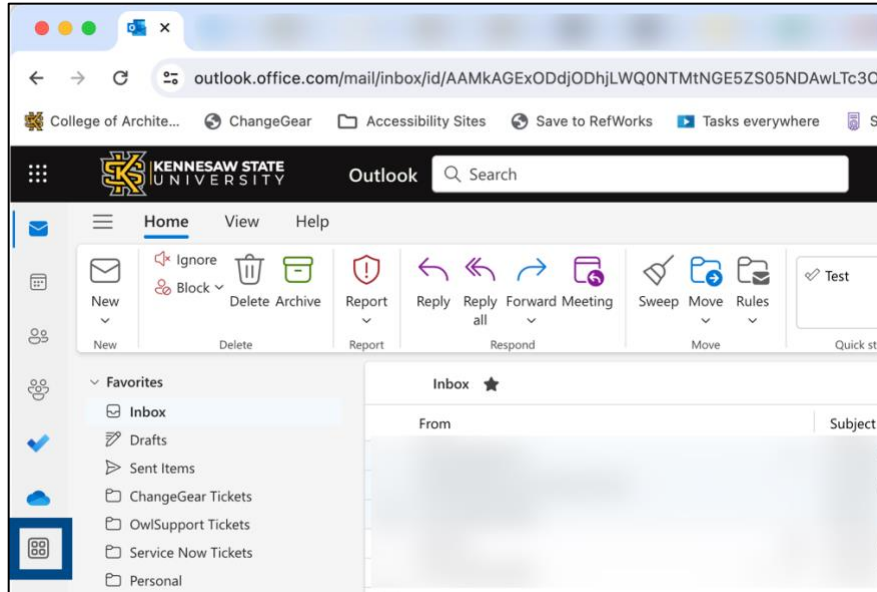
outlook.office.com/mail/inbox/id/AAMkAGExODdjODhjLWQ0NTMtNGE5ZS05NDAwLTc3O

College of Archite... ChangeGear Accessibility Sites Save to RefWorks Tasks everywhere S

KENNESAW STATE UNIVERSITY Outlook Search

Home View Help

New
New

Ignore
Block
Delete Archive
Delete

Report
Report

Reply Reply all Forward Meeting
Respond

Sweep Move Rules
Move

Test
Quick st

Favorites
Inbox
Drafts
Sent Items
ChangeGear Tickets
OwlSupport Tickets
Service Now Tickets
Personal

Inbox

From
Subject